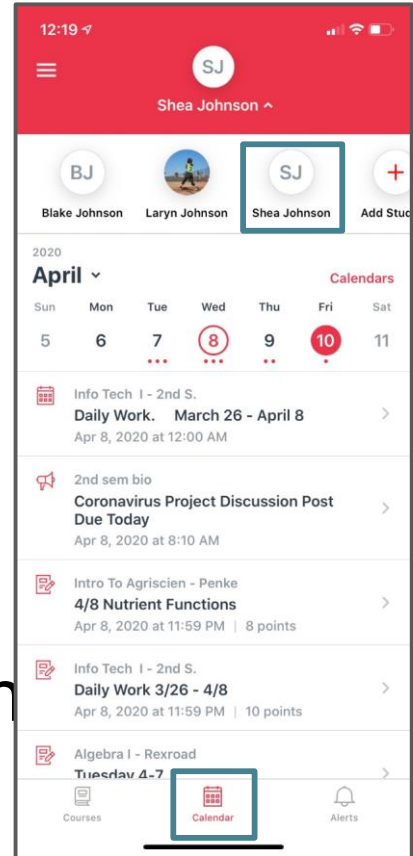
12:19

SJ

Shea Johnson

BJ
Blake Johnson

Laryn Johnson

SJ
Shea Johnson

+
Add Stud

2020
April

Calendars

| Sun | Mon | Tue | Wed | Thu | Fri | Sat |
|---|---|---|---|---|---|---|
| 5 | 6 | 7 | 8 | 9 | 10 | 11 |

Info Tech I - 2nd S.
Daily Work. March 26 - April 8
Apr 8, 2020 at 12:00 AM

2nd sem bio
Coronavirus Project Discussion Post Due Today
Apr 8, 2020 at 8:10 AM

Intro To Agriscien - Penke
4/8 Nutrient Functions
Apr 8, 2020 at 11:59 PM | 8 points

Info Tech I - 2nd S.
Daily Work 3/26 - 4/8
Apr 8, 2020 at 11:59 PM | 10 points

Algebra I - Rexroad
Tuesday 4-7

Courses

Calendar

Alerts